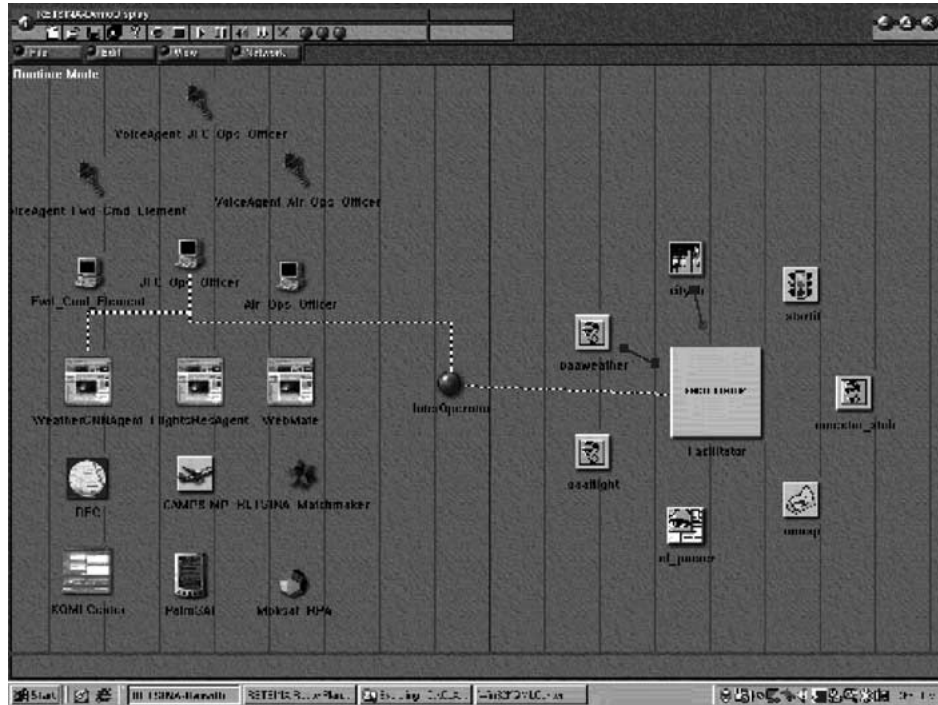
RETSINADemo3.proj

File Edit View Network

Routine Mode

VoiceAgent JTC Ops Officer

iceAgent Fwd Cmd Element

VoiceAgent Air Ops Officer

JTC Ops Officer

Fwd_Cmd_Element

Air Ops Officer

WeatherCNNAgent

FlightsResAgent

WebMate

InterOperator

oaaweather

oaaflight

cityinfo

Facilitator

startit

monitor_stub

DFC

CAMPS MP

RETSINA Matchmaker

nl_parser

oaamap

KQML Coder

PalmRAI

Moksaf RPA

Start

RETSINA-Demo

RETSINA Route Plan

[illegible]

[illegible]